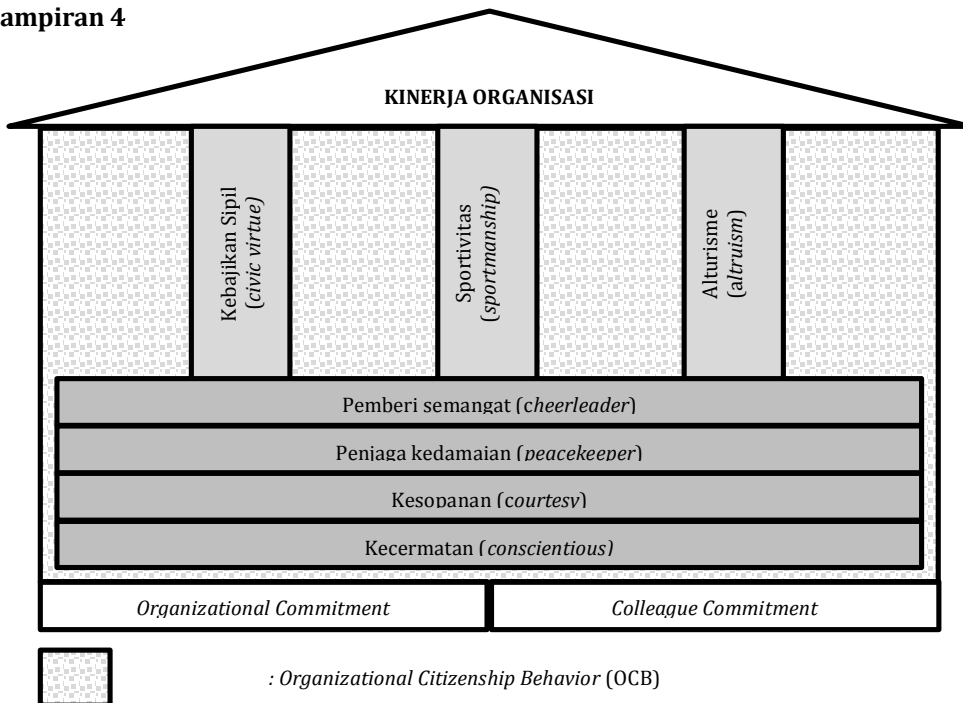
ampiran 4

KINERJA ORGANISASI

Kebajikan Sipil (civic virtue)

Sportivitas (sportmanship)

Alturisme (altruism)

Pemberi semangat (cheerleader)

Penjaga kedamaian (peacekeeper)

Kesopanan (courtesy)

Kecermatan (conscientious)

Organizational Commitment

Colleague Commitment

: Organizational Citizenship Behavior (OCB)